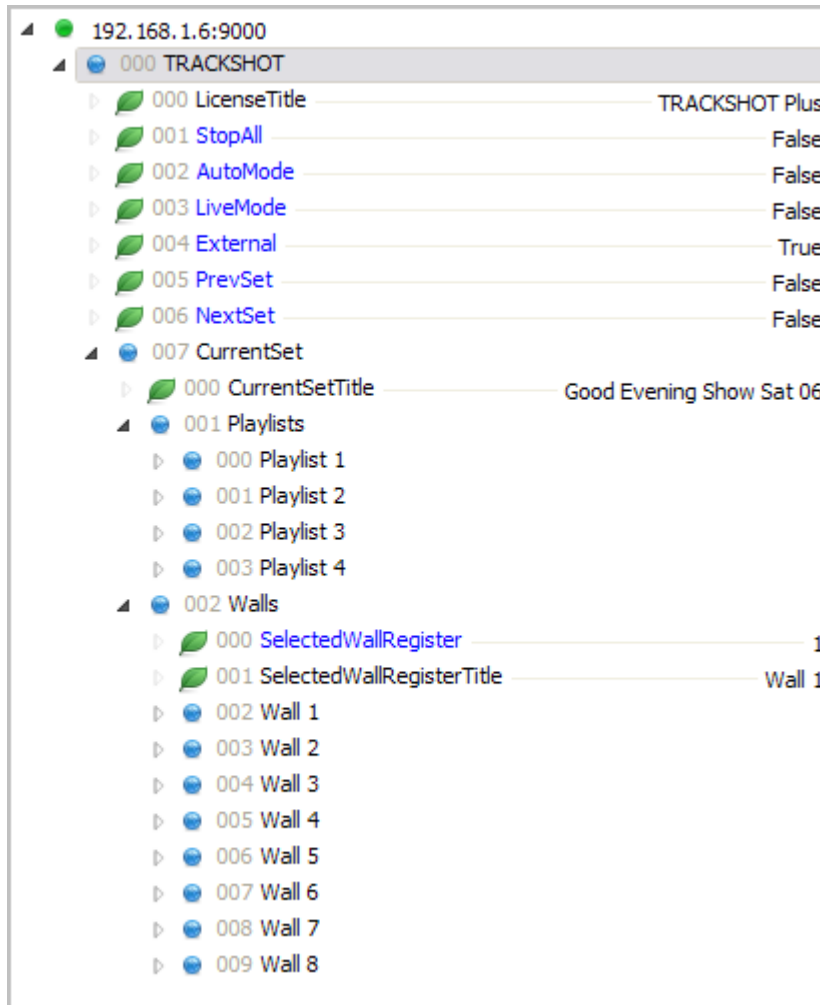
192.168.1.6:9000
000 TRACKSHOT
000 LicenseTitle TRACKSHOT Plus
001 StopAll False
002 AutoMode False
003 LiveMode False
004 External True
005 PrevSet False
006 NextSet False
007 CurrentSet
000 CurrentSetTitle Good Evening Show Sat 06
001 Playlists
000 Playlist 1
001 Playlist 2
002 Playlist 3
003 Playlist 4
002 Walls
000 SelectedWallRegister 1
001 SelectedWallRegisterTitle Wall 1
002 Wall 1
003 Wall 2
004 Wall 3
005 Wall 4
006 Wall 5
007 Wall 6
008 Wall 7
009 Wall 8